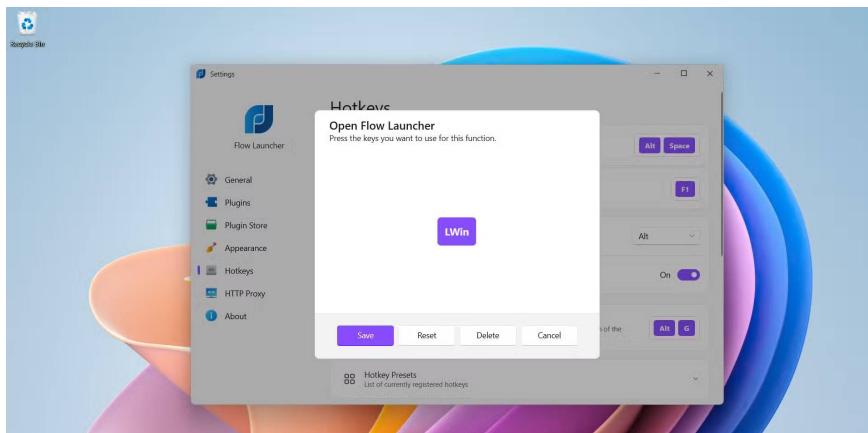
Recycle Bin

Settings

Flow Launcher

General
Plugins
Plugin Store
Appearance
Hotkeys
HTTP Proxy
About

Hotkeys

Alt Space

F1

Alt

On

n of the

Alt G

Hotkey Presets
List of currently registered hotkeys

Open Flow Launcher
Press the keys you want to use for this function.

LWin

Save
Reset
Delete
Cancel